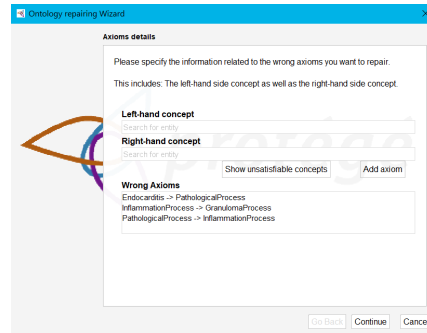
Ontology repairing Wizard

Axioms details

Please specify the information related to the wrong axioms you want to repair.

This includes: The left-hand side concept as well as the right-hand side concept.

Left-hand concept

Search for entity

Right-hand concept

Search for entity

Show unsatisfiable concepts

Add axiom

Wrong Axioms

Endocarditis -> PathologicalProcess
InflammationProcess -> GranulomaProcess
PathologicalProcess -> InflammationProcess

protege

On Back

Continue

Cance